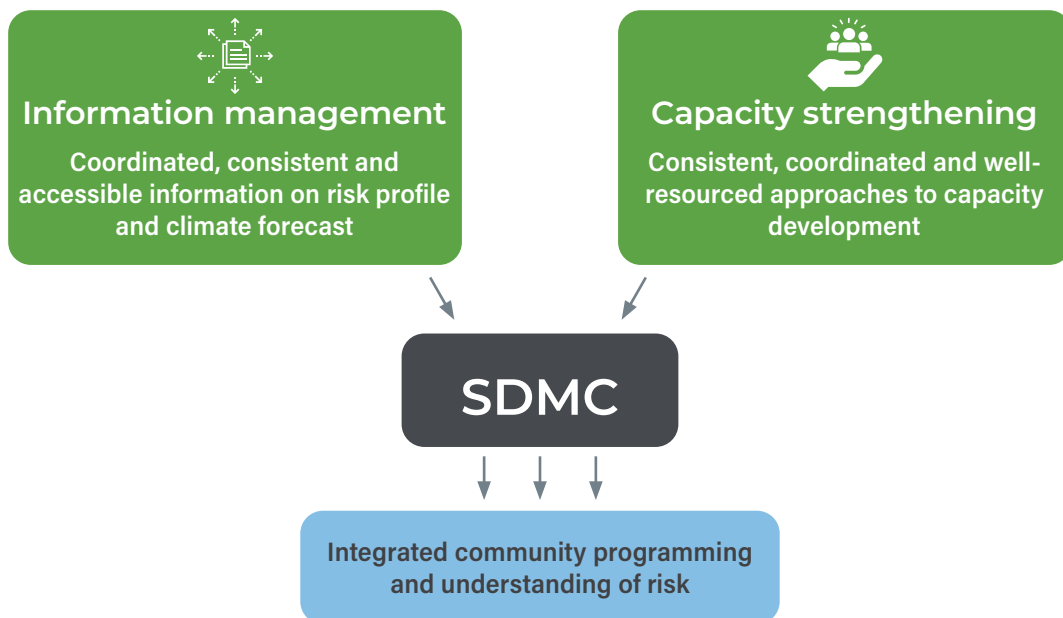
Information management

Coordinated, consistent and accessible information on risk profile and climate forecast

Capacity strengthening

Consistent, coordinated and well-resourced approaches to capacity development

SDMC

Integrated community programming and understanding of risk